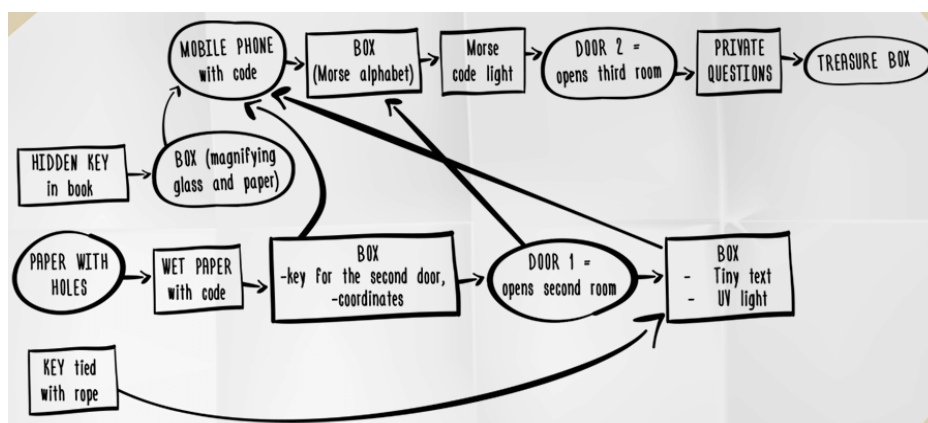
MOBILE PHONE with code

BOX (Morse alphabet)

Morse code light

DOOR 2 = opens third room

PRIVATE QUESTIONS

TREASURE BOX

HIDDEN KEY in book

BOX (magnifying glass and paper)

PAPER WITH HOLES

WET PAPER with code

BOX
-key for the second door,
-coordinates

DOOR 1 = opens second room

BOX
- Tiny text
- UV light

KEY tied with rope